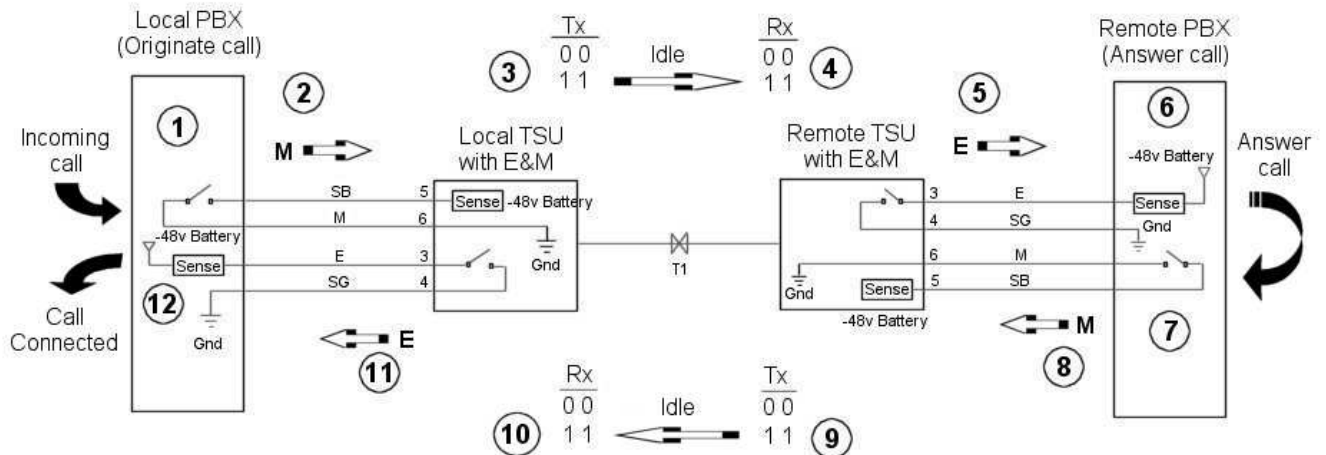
Local PBX
(Originate call)

Tx
0 0
1 1

Idle

Rx
0 0
1 1

Remote PBX
(Answer call)

1

2

3

4

5

6

M

E

Incoming call

Local TSU
with E&M

Remote TSU
with E&M

Answer call

SB 5 Sense -48v Battery

M 6

-48v Battery

Sense

E 3

SG 4

Gnd

T1

3 E

4 SG

6 M

5 SB

Sense

Gnd

-48v Battery

Sense

Gnd

Call Connected

12

Gnd

E

11

M

8

7

Rx
0 0
1 1

Idle

Tx
0 0
1 1

10

9